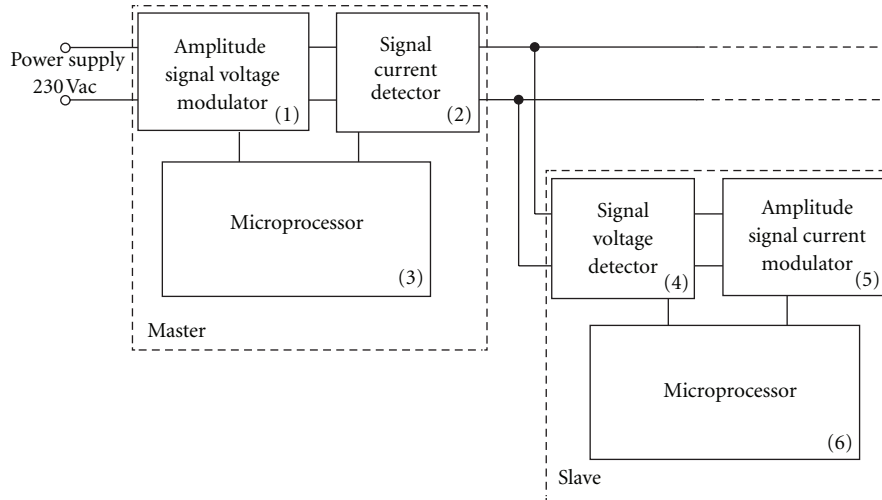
Power supply
230 Vac

Amplitude signal voltage modulator (1)

Signal current detector (2)

Microprocessor (3)

Master

Signal voltage detector (4)

Amplitude signal current modulator (5)

Microprocessor (6)

Slave